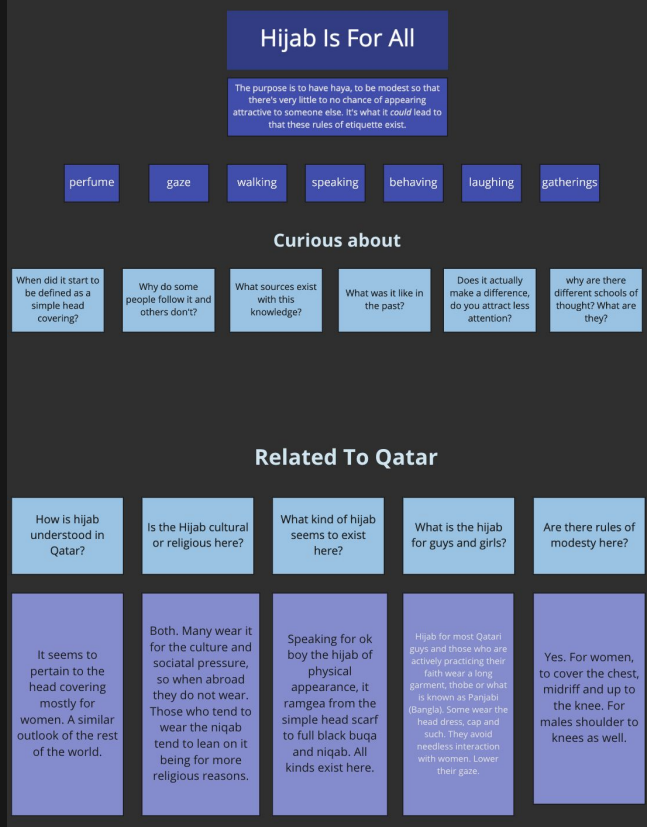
Hijab Is For All

The purpose is to have haya, to be modest so that there's very little to no chance of appearing attractive to someone else. It's what it *could* lead to that these rules of etiquette exist.

perfume

gaze

walking

speaking

behaving

laughing

gatherings

Curious about

When did it start to be defined as a simple head covering?

Why do some people follow it and others don't?

What sources exist with this knowledge?

What was it like in the past?

Does it actually make a difference, do you attract less attention?

why are there different schools of thought? What are they?

Related To Qatar

How is hijab understood in Qatar?

Is the Hijab cultural or religious here?

What kind of hijab seems to exist here?

What is the hijab for guys and girls?

Are there rules of modesty here?

It seems to pertain to the head covering mostly for women. A similar outlook of the rest of the world.

Both. Many wear it for the culture and sociatal pressure, so when abroad they do not wear. Those who tend to wear the niqab tend to lean on it being for more religious reasons.

Speaking for ok boy the hijab of physical appearance, it ramgea from the simple head scarf to full black buqa and niqab. All kinds exist here.

Hijab for most Qatari guys and those who are actively practicing their faith wear a long garment, thobe or what is known as Panjabi (Bangla). Some wear the head dress, cap and such. They avoid needless interaction with women. Lower their gaze.

Yes. For women, to cover the chest, midriff and up to the knee. For males shoulder to knees as well.